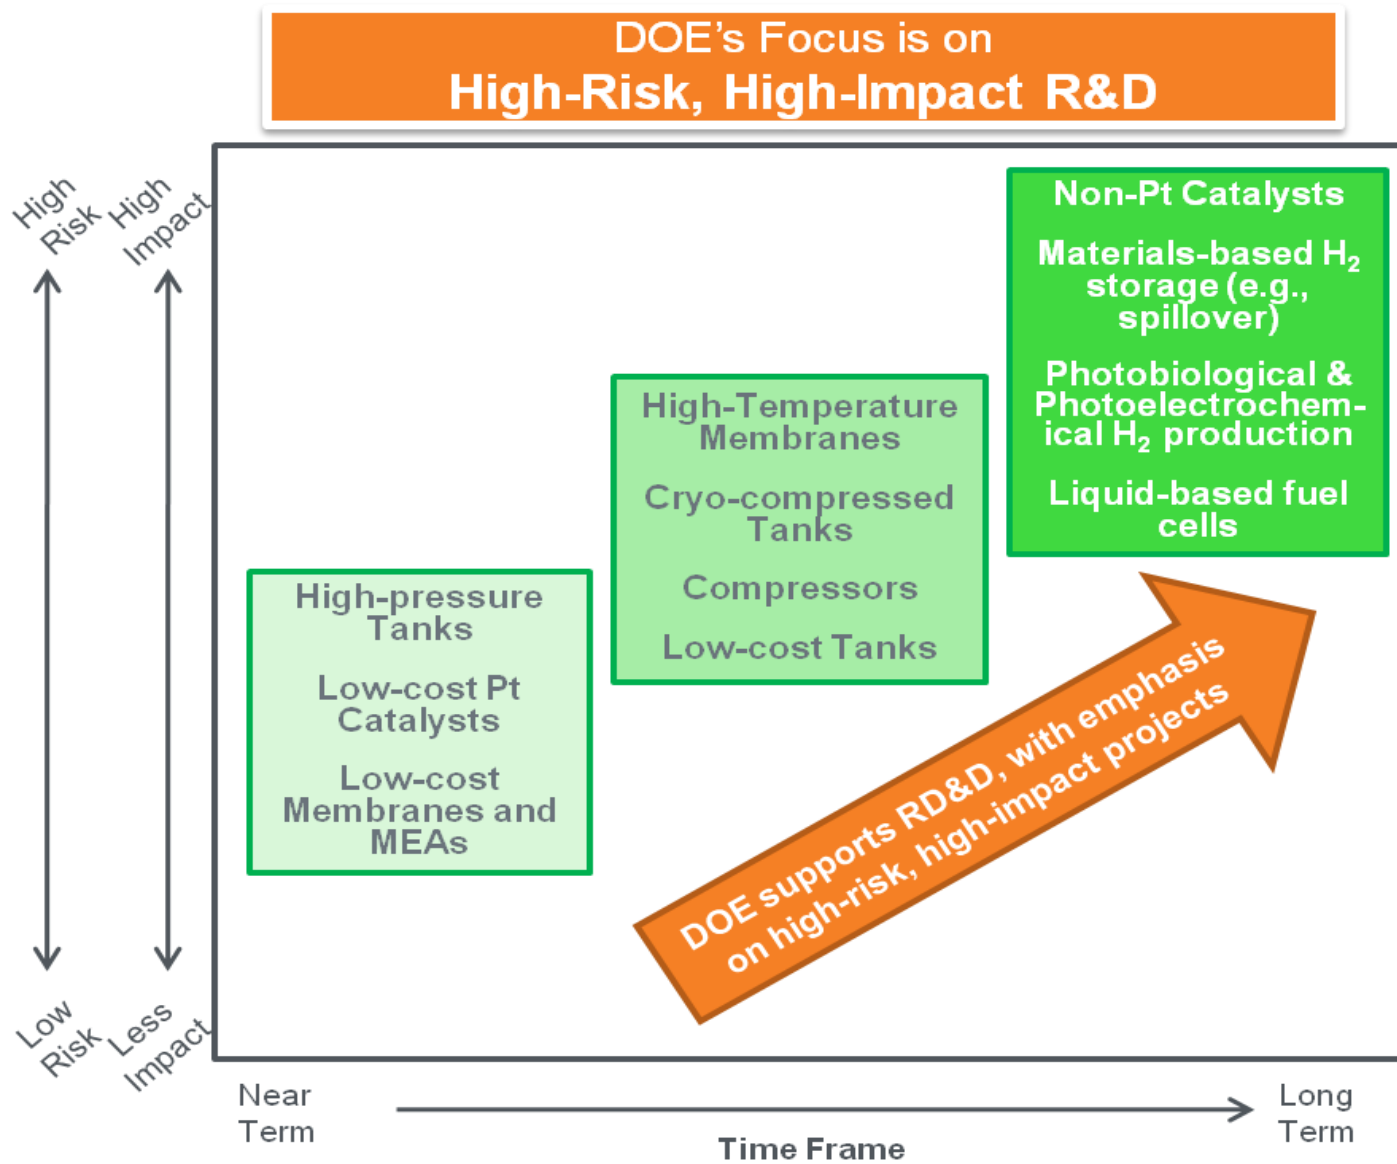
DOE's Focus is on
High-Risk, High-Impact R&D

High Risk

High Impact

Low Risk

Less Impact

High-pressure Tanks

Low-cost Pt Catalysts

Low-cost Membranes and MEAs

High-Temperature Membranes

Cryo-compressed Tanks

Compressors

Low-cost Tanks

Non-Pt Catalysts

Materials-based $H_2$ storage (e.g., spillover)

Photobiological & Photoelectrochemical $H_2$ production

Liquid-based fuel cells

DOE supports RD&D, with emphasis on high-risk, high-impact projects

Near Term

Long Term

Time Frame